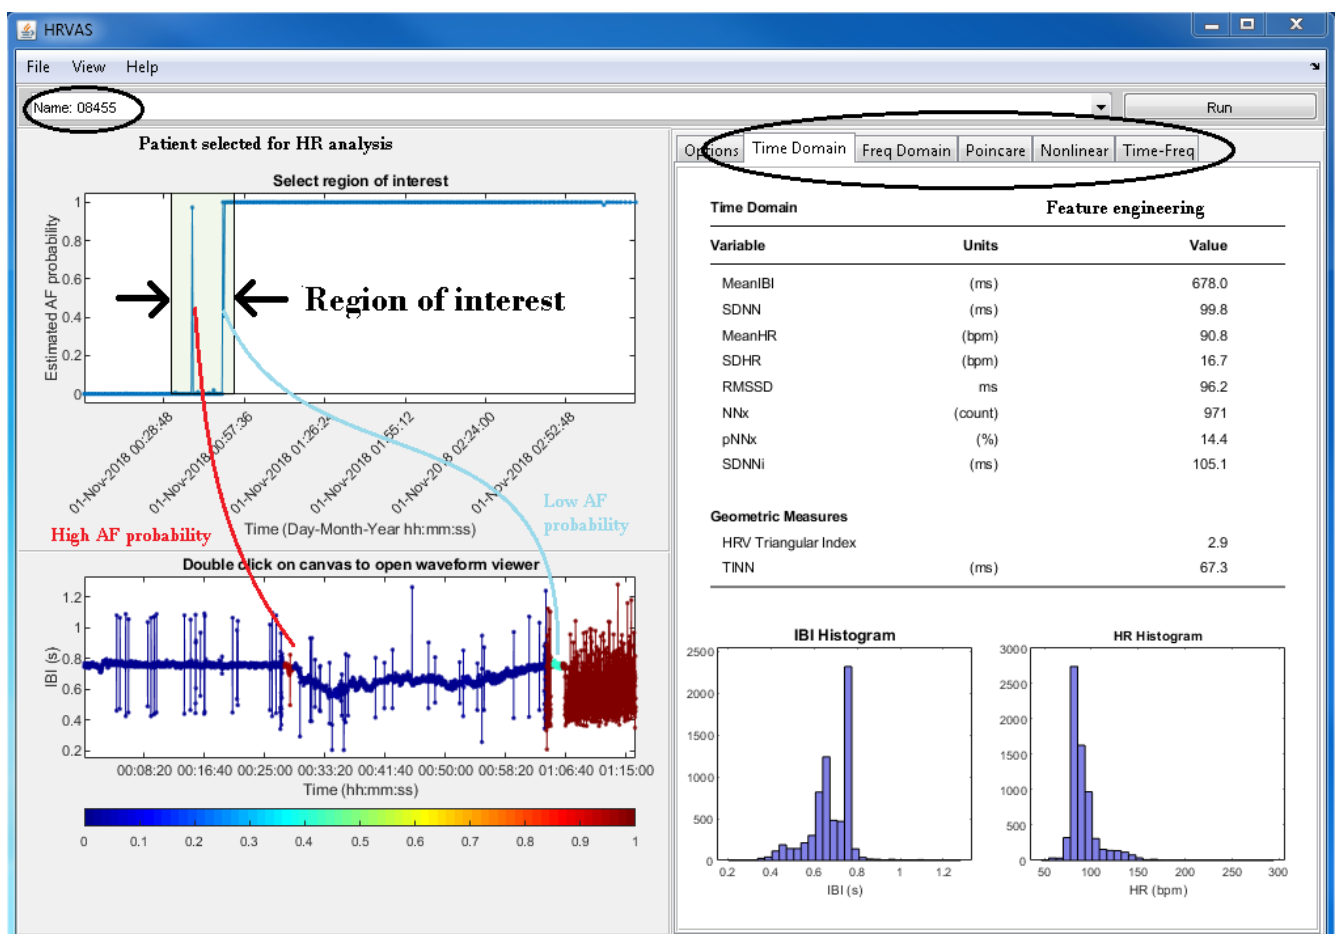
HRVAS

File View Help

Name: 08455

Run

Patient selected for HR analysis

Select region of interest

Estimated AF probability

1
0.8
0.6
0.4
0.2
0

Region of interest

01-Nov-2018 00:28:48
01-Nov-2018 00:57:36
01-Nov-2018 01:26:24
01-Nov-2018 01:55:12
01-Nov-2018 02:24:00
01-Nov-2018 02:52:48

Time (Day-Month-Year hh:mm:ss)

High AF probability

Low AF probability

Double click on canvas to open waveform viewer

IBI (s)

1.2
1
0.8
0.6
0.4
0.2

00:08:20 00:16:40 00:25:00 00:33:20 00:41:40 00:50:00 00:58:20 01:06:40 01:15:00

Time (hh:mm:ss)

0 0.1 0.2 0.3 0.4 0.5 0.6 0.7 0.8 0.9 1

Options | Time Domain | Freq Domain | Poincare | Nonlinear | Time-Freq

Time Domain

Feature engineering

| Variable | Units | Value |
|---|---|---|
| MeanIBI | (ms) | 678.0 |
| SDNN | (ms) | 99.8 |
| MeanHR | (bpm) | 90.8 |
| SDHR | (bpm) | 16.7 |
| RMSSD | ms | 96.2 |
| NNx | (count) | 971 |
| pNNx | (%) | 14.4 |
| SDNNi | (ms) | 105.1 |

Geometric Measures

| | | |
|---|---|---|
| HRV Triangular Index | | 2.9 |
| TINN | (ms) | 67.3 |

IBI Histogram

2500
2000
1500
1000
500
0

0.2 0.4 0.6 0.8 1 1.2

IBI (s)

HR Histogram

3000
2500
2000
1500
1000
500
0

50 100 150 200 250 300

HR (bpm)